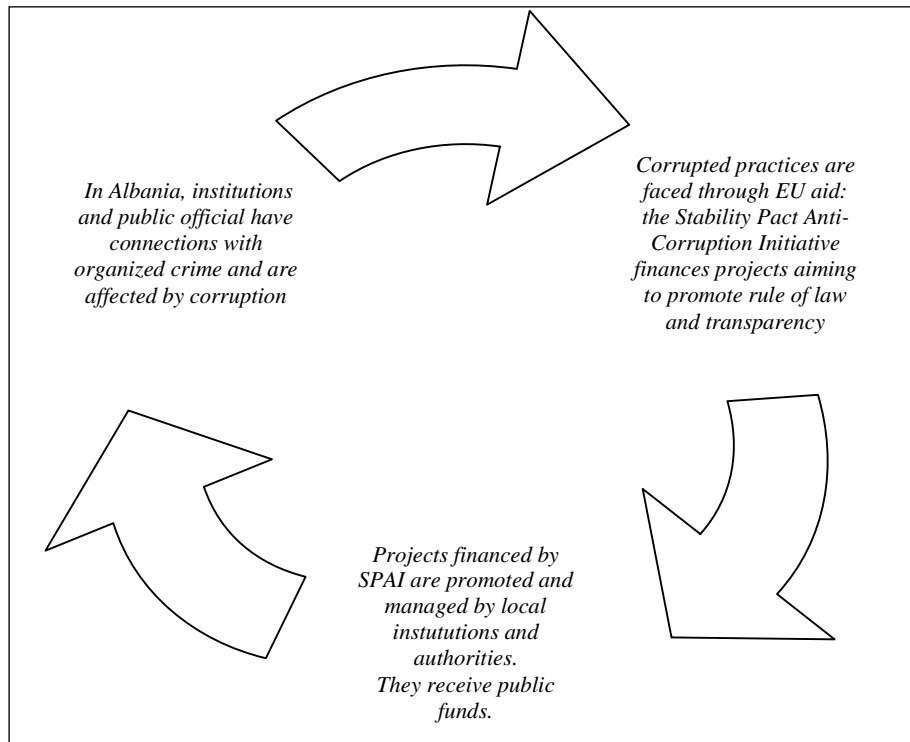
In Albania, institutions and public official have connections with organized crime and are affected by corruption

Corrupted practices are faced through EU aid: the Stability Pact Anti-Corruption Initiative finances projects aiming to promote rule of law and transparency

Projects financed by SPAI are promoted and managed by local instutions and authorities.
They receive public funds.